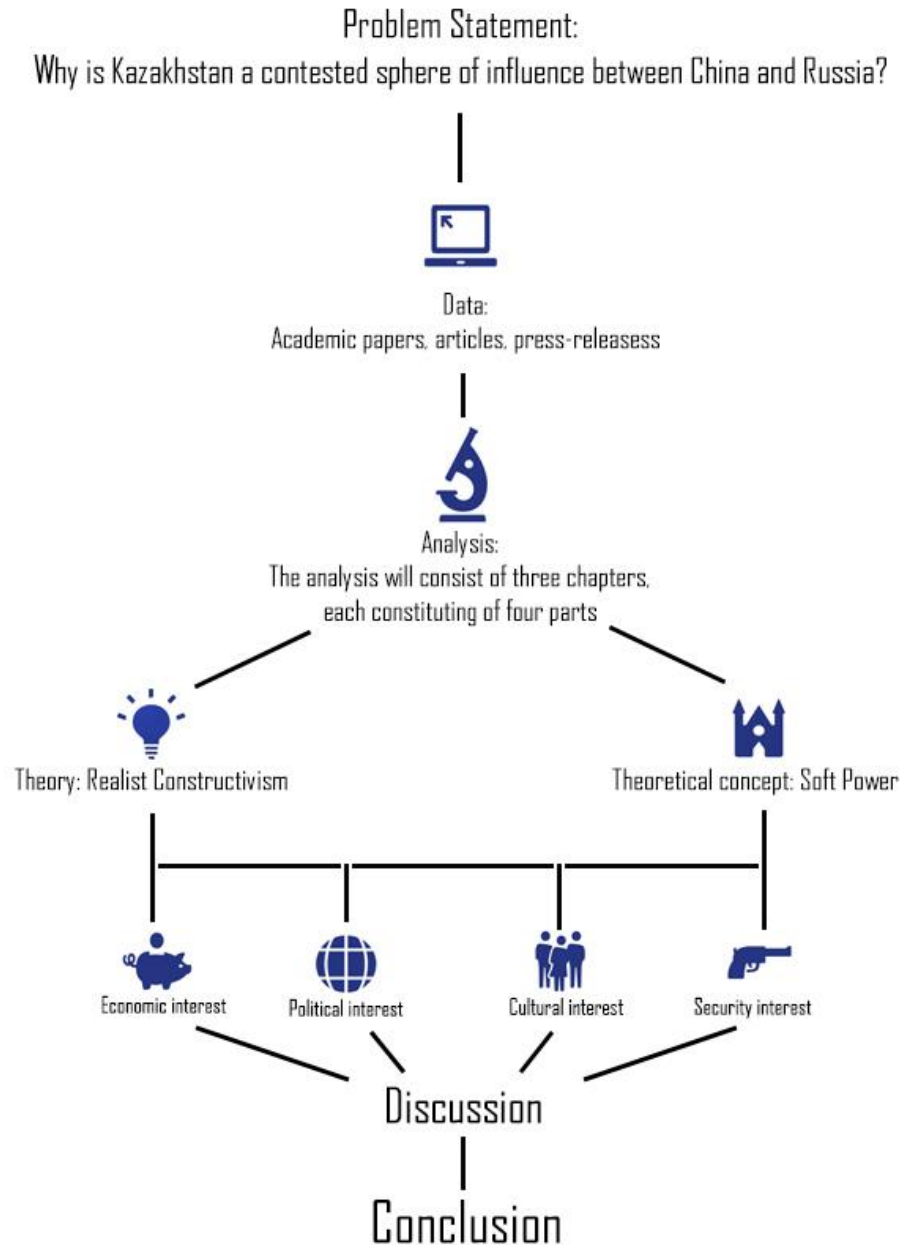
Problem Statement:
Why is Kazakhstan a contested sphere of influence between China and Russia?

Data:
Academic papers, articles, press-releasess

Analysis:
The analysis will consist of three chapters, each constituting of four parts

Theory: Realist Constructivism

Theoretical concept: Soft Power

Economic interest

Political interest

Cultural interest

Security interest

Discussion

Conclusion